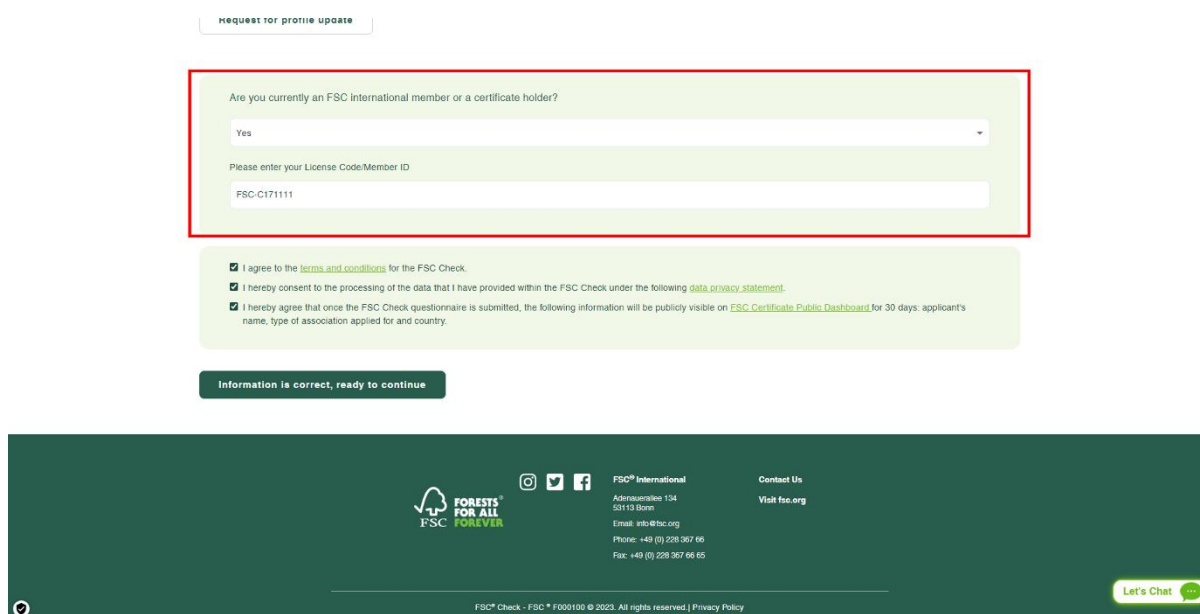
Request for profile update

Are you currently an FSC international member or a certificate holder?

Yes

Please enter your License Code/Member ID

FSC-C171111

I agree to the terms and conditions for the FSC Check.

I hereby consent to the processing of the data that I have provided within the FSC Check under the following data privacy statement.

I hereby agree that once the FSC Check questionnaire is submitted, the following information will be publicly visible on FSC Certificate Public Dashboard for 30 days: applicant's name, type of association applied for and country.

Information is correct, ready to continue

FSC FORESTS® FOR ALL FOREVER

FSC® International

Adenauerallee 134
53113 Bonn

Email: info@fsc.org

Phone: +49 (0) 228 367 66

Fax: +49 (0) 228 367 66 65

Contact Us

Visit fsc.org

Let's Chat

FSC® Check - FSC ® F000100 © 2023. All rights reserved.| Privacy Policy